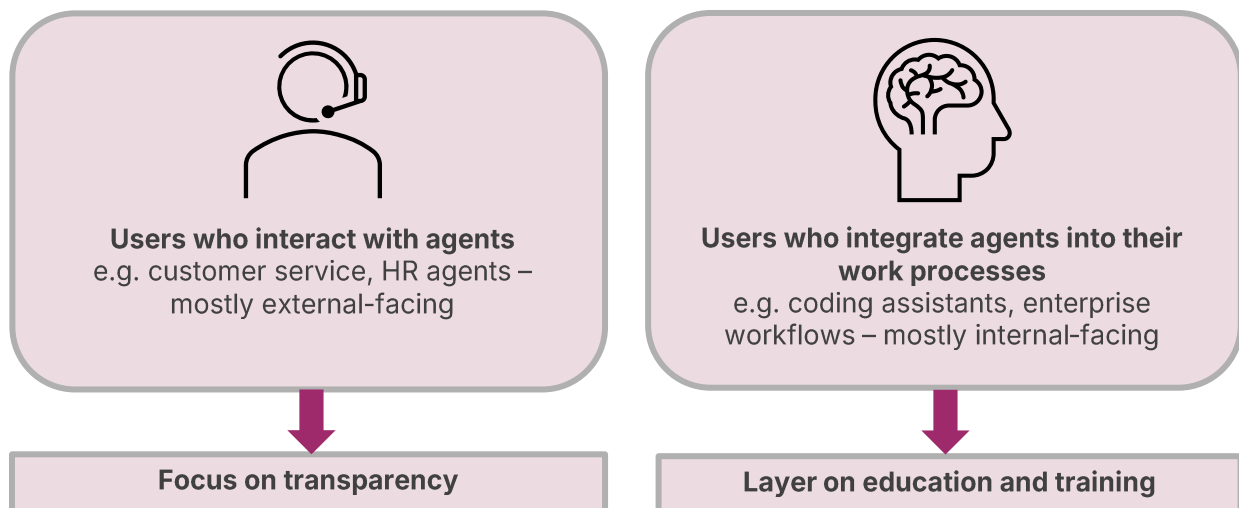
**Users who interact with agents**
e.g. customer service, HR agents – mostly external-facing

**Users who integrate agents into their work processes**
e.g. coding assistants, enterprise workflows – mostly internal-facing

**Focus on transparency**

**Layer on education and training**